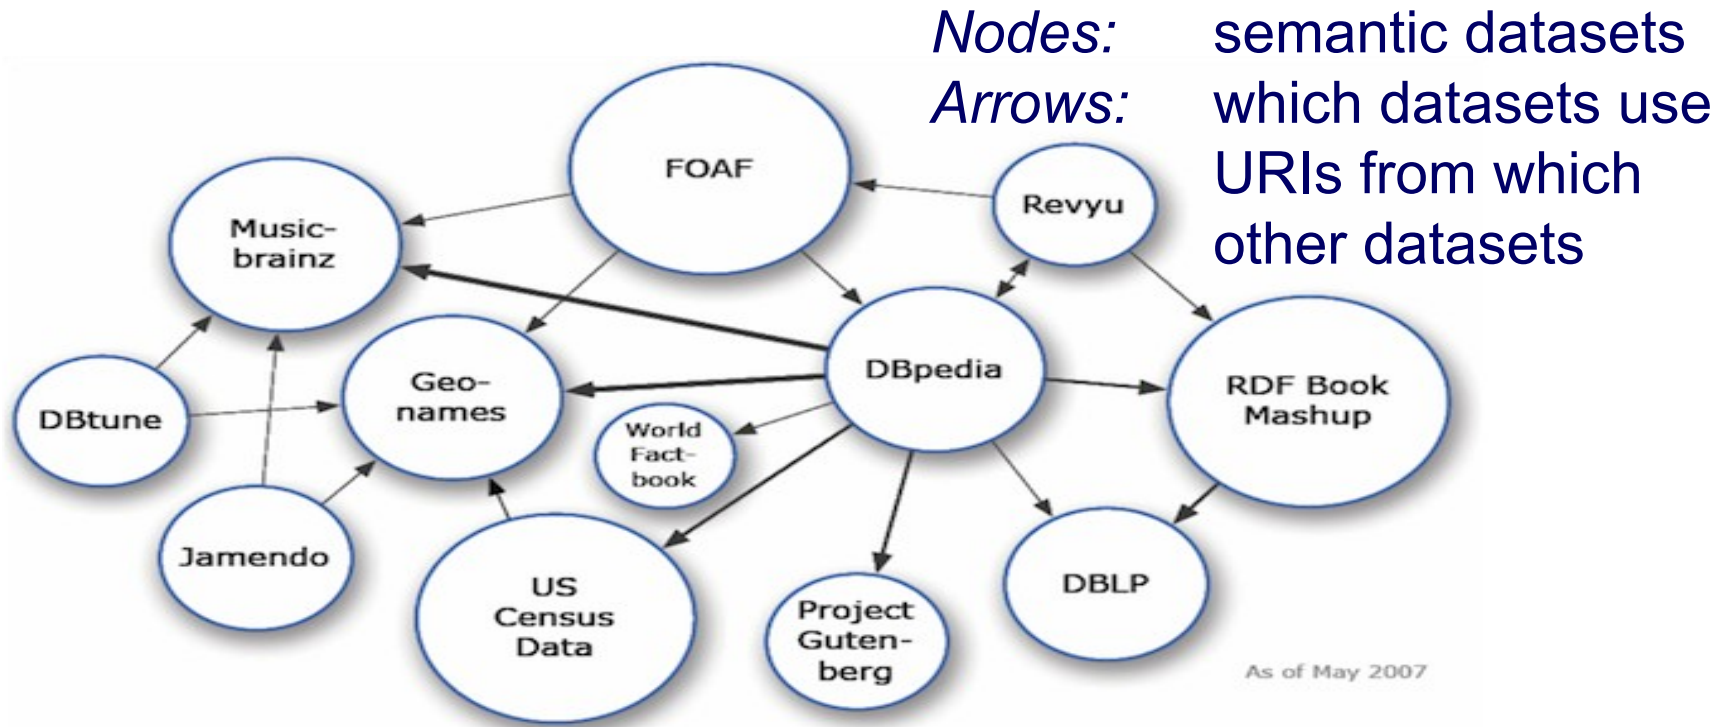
*Nodes:* semantic datasets
*Arrows:* which datasets use URIs from which other datasets

FOAF

Revyu

Music-brainz

DBpedia

Geo-names

RDF Book Mashup

DBtune

World Fact-book

Jamendo

US Census Data

Project Guten-berg

DBLP

As of May 2007